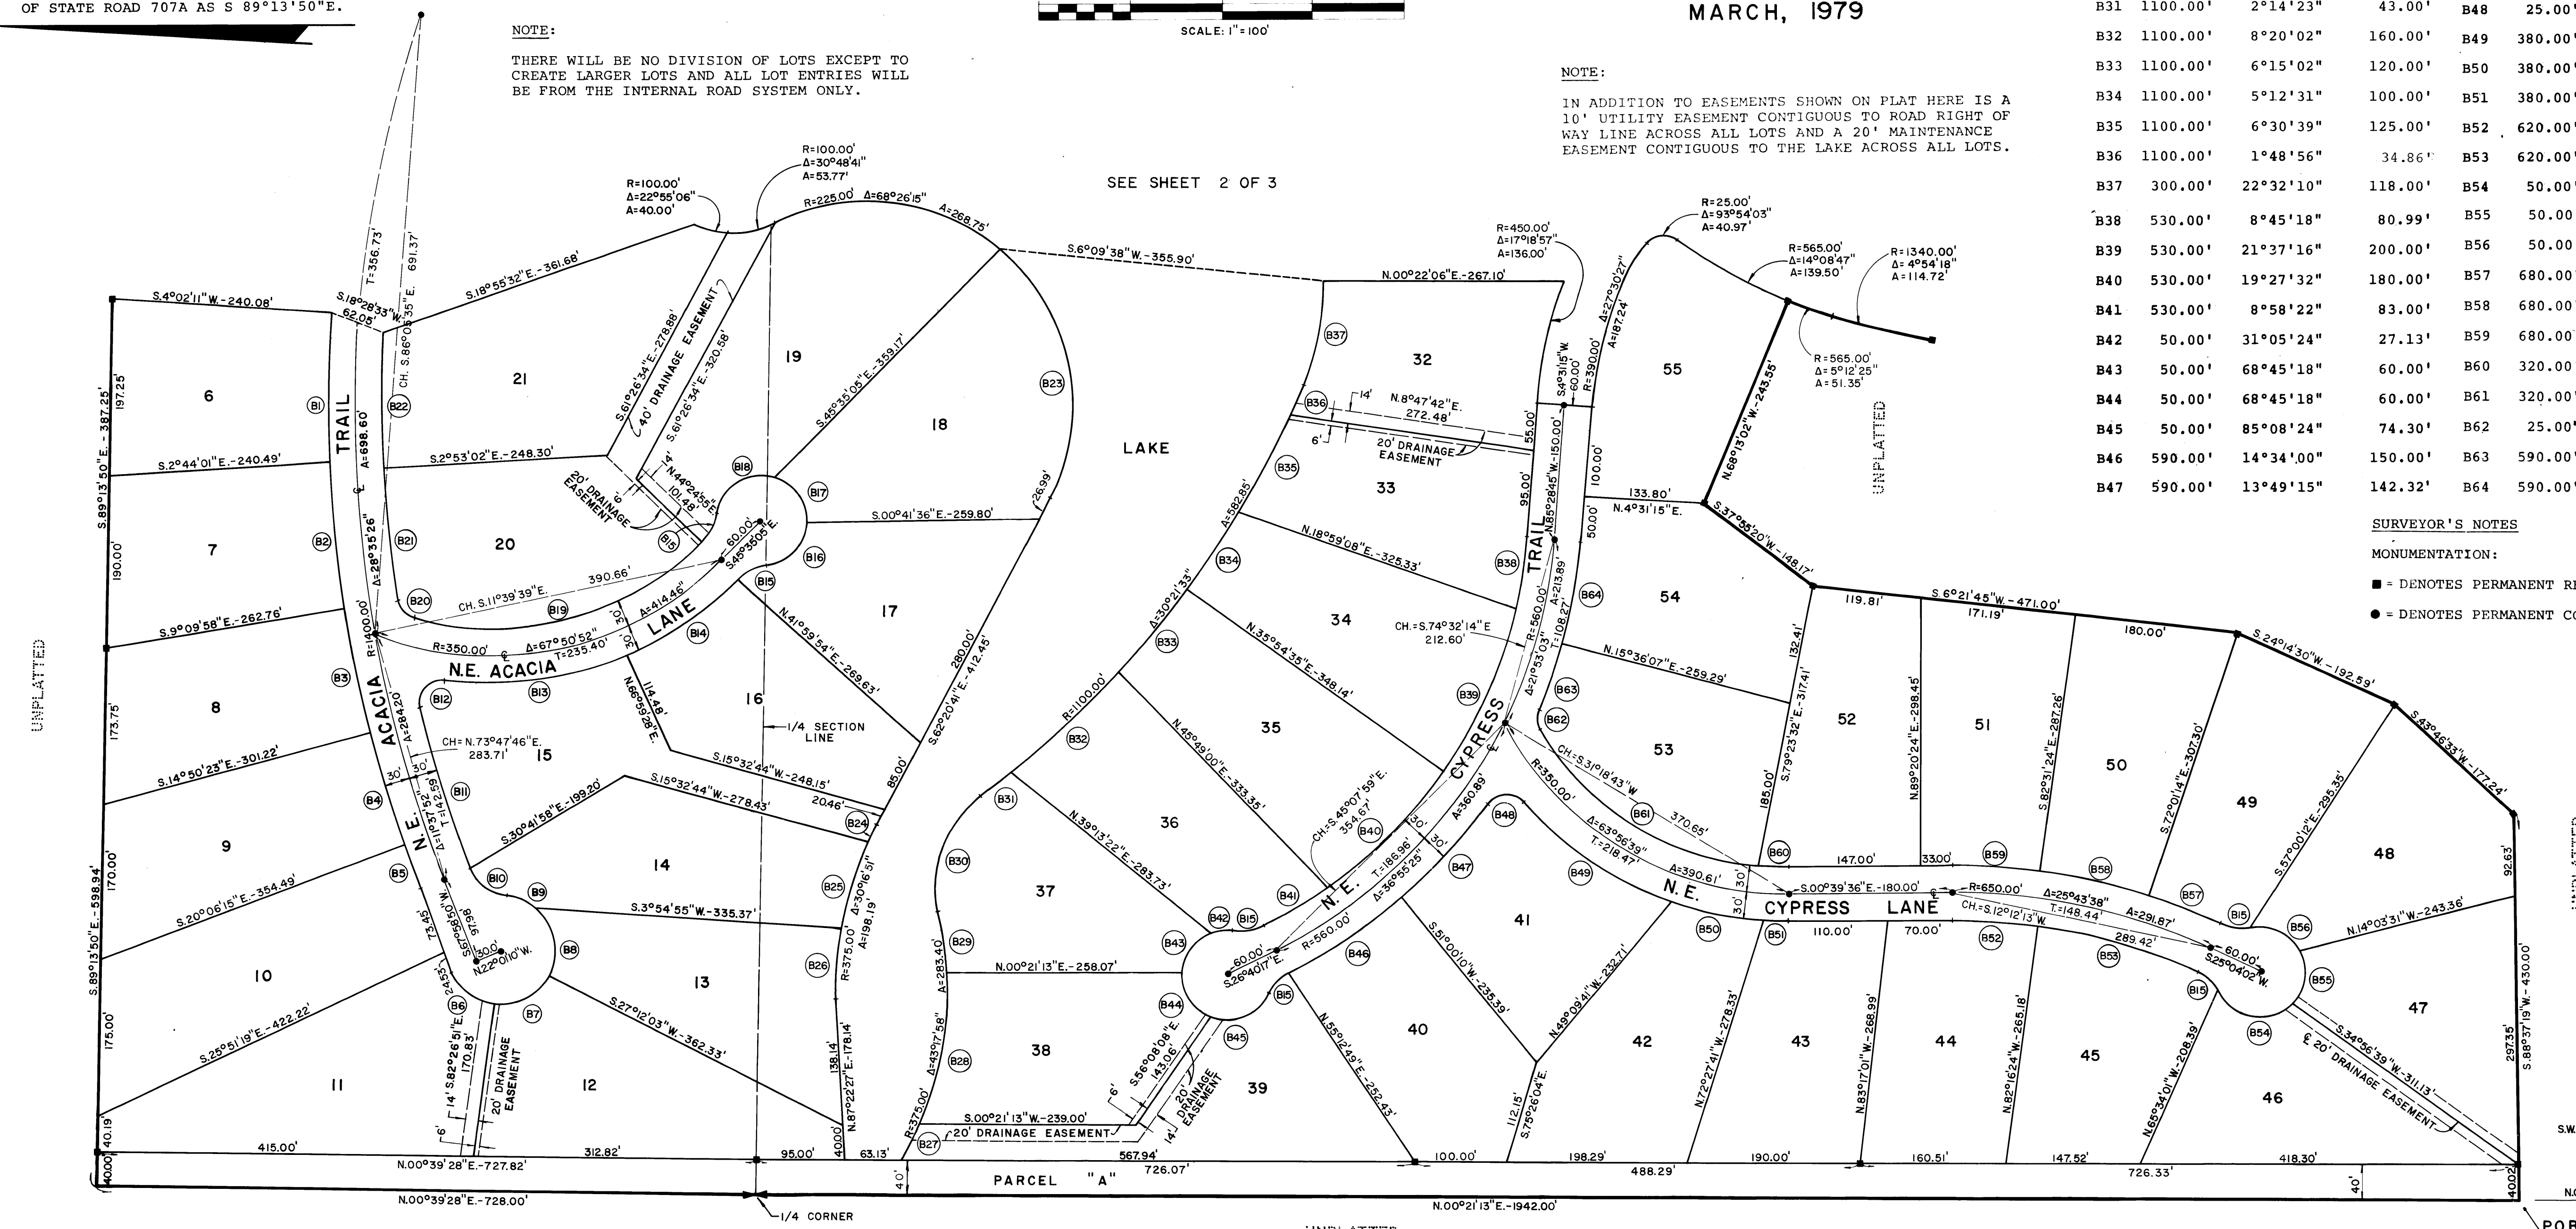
OF STATE ROAD 707A AS S 89°13'50"E.

SCALE: 1" = 100'

MARCH, 1979

NOTE:

THERE WILL BE NO DIVISION OF LOTS EXCEPT TO CREATE LARGER LOTS AND ALL LOT ENTRIES WILL BE FROM THE INTERNAL ROAD SYSTEM ONLY.

NOTE:

IN ADDITION TO EASEMENTS SHOWN ON PLAT HERE IS A 10' UTILITY EASEMENT CONTIGUOUS TO ROAD RIGHT OF WAY LINE ACROSS ALL LOTS AND A 20' MAINTENANCE EASEMENT CONTIGUOUS TO THE LAKE ACROSS ALL LOTS.

SEE SHEET 2 OF 3

| B31 | 1100.00' | 2°14'23" | 43.00' | B48 | 25.000 |
|---|---|---|---|---|---|
| B32 | 1100.00' | 8°20'02" | 160.00' | B49 | 380.00' |
| B33 | 1100.00' | 6°15'02" | 120.00' | B50 | 380.00' |
| B34 | 1100.00' | 5°12'31" | 100.00' | B51 | 380.00' |
| B35 | 1100.00' | 6°30'39" | 125.00' | B52 | 620.00' |
| B36 | 1100.00' | 1°48'56" | 34.86' | B53 | 620.00' |
| B37 | 300.00' | 22°32'10" | 118.00' | B54 | 50.00' |
| B38 | 530.00' | 8°45'18" | 80.99' | B55 | 50.00 |
| B39 | 530.00' | 21°37'16" | 200.00' | B56 | 50.00 |
| B40 | 530.00' | 19°27'32" | 180.00' | B57 | 680.00 |
| B41 | 530.00' | 8°58'22" | 83.00' | B58 | 680.00 |
| B42 | 50.00' | 31°05'24" | 27.13' | B59 | 680.00 |
| B43 | 50.00' | 68°45'18" | 60.00' | B60 | 320.00 |
| B44 | 50.00' | 68°45'18" | 60.00' | B61 | 320.00 |
| B45 | 50.00' | 85°08'24" | 74.30' | B62 | 25.00 |
| B46 | 590.00' | 14°34'00" | 150.00' | B63 | 590.00 |
| B47 | 590.00' | 13°49'15" | 142.32' | B64 | 590.00 |

SURVEYOR'S NOTES

MONUMENTATION:

■ = DENOTES PERMANENT R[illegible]

● = DENOTES PERMANENT C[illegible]

UNPLATTED

R=100.00' Δ=22°55'06" A=40.00'
R=100.00' Δ=30°48'41" A=53.77'
R=225.00' Δ=68°26'15" A=268.75'
S.6°09'38"W.-355.90'
R=450.00' Δ=17°18'57" A=136.00'
R=25.00' Δ=93°54'03" A=40.97'
R=565.00' Δ=14°08'47" A=139.50'
R=1340.00' Δ=4°54'18" A=114.72'
R=565.00' Δ=5°12'25" A=51.35'
N.00°22'06"E.-267.10'
T=356.73' 691.37'
S.4°02'11"W.-240.08'
S.18°28'33"W. 62.05'
CH. S.86°03'35"E.
S.18°55'32"E.-361.68'
S.61°26'34"E.-278.86'
40' DRAINAGE EASEMENT
S.61°26'34"E.-320.58'
S.45°35'05"E.-359.17'
S.89°13'50"E.-387.25' 197.25'
6 7 8 9 10 11 12 13 14 15 16 17 18 19 20 21 32 33 34 35 36 37 38 39 40 41 42 43 44 45 46 47 48 49 50 51 52 53 54 55
TRAIL A=698.60' Δ=28°35'26"
S.2°53'02"E.-248.30'
S.2°44'01"E.-240.49'
20' DRAINAGE EASEMENT
N.44°24'55"E. 101.48'
LAKE
S.00°41'36"E.-259.80'
26.99'
S.45°35'05"E. 60.00'
CH. S.11°39'39"E. 390.66'
A=414.46'
R=350.00' Δ=67°50'52" T=235.40'
N.E. ACACIA LANE
S.9°09'58"E.-262.76'
N.41°59'54"E.-269.63'
280.00'
S.62°20'41"E.-412.45'
R=1400.00'
A=284.20'
N.66°59'28"E. 114.48'
1/4 SECTION LINE
CH=N.73°47'46"E. 283.71'
S.14°50'23"E.-301.22'
S.15°32'34"W.-248.15'
S.15°32'44"W.-278.43'
20.46'
85.00'
S.30°41'58"E.-199.20'
Δ=11°37'52" T=142.59'
N.E. ACACIA
S.20°06'15"E.-354.49'
S.67°56'50"W. 97.98'
N.22°01'10"W.
73.45'
S.3°54'55"W.-335.37'
Δ=30°16'51" A=198.19'
R=375.00'
S.25°51'19"E.-422.22'
S.82°26'51"E. 170.83'
20' DRAINAGE EASEMENT
S.27°12'03"W.-362.33'
138.14'
N.87°22'27"E.-178.14'
R=375.00' Δ=43°07'58" A=283.40'
N.00°21'13"E.-258.07'
S.00°21'13"W.-239.00'
20' DRAINAGE EASEMENT
S.56°08'08"E. 143.06'
20' DRAINAGE EASEMENT
R=1100.00'
A=582.85'
Δ=30°21'33"
N.39°13'22"E.-283.73'
N.45°49'00"E.-333.35'
N.35°54'35"E.-348.14'
N.18°59'08"E.-325.33'
N.8°47'42"E. 272.48'
20' DRAINAGE EASEMENT
CH.=S.45°07'59"E. 354.67'
T=186.96' Δ=36°55'25'
R=560.00'
S.26°40'17"E. 60.00'
S.51°00'10"W.-235.39'
N.49°09'41"W.-232.71'
N.55°12'49"E.-252.43'
S.75°26'04"E. 112.15'
TRAIL CYPRESS N.E.
S.4°31'15"W. 60.00'
N.85°28'45"W.-150.00'
R=390.00' Δ=27°30'27" A=187.24'
100.00' 50.00' 95.00' 55.00'
133.80' N.4°31'15"E.
N.68°13'02"W.-243.55'
S.37°55'20"W.-148.17'
S.6°21'45"W.-471.00'
119.81' 171.19' 180.00'
S.24°14'30"W.-192.59'
S.43°46'33"W.-177.24'
CH.=S.74°32'14"E 212.60'
R=560.00' Δ=21°53'03" A=213.89' T=108.27'
N.15°36'07"E.-259.29'
132.41'
S.79°23'32"E.-317.41'
N.89°20'24"E.-298.45'
S.82°31'24"E.-287.26'
S.72°01'14"E.-307.30'
S.57°00'12"E.-295.35'
CH.=S.31°18'43"W 370.65'
R=350.00' Δ=63°56'39" T=218.47' A=390.61'
A=360.89'
185.00'
147.00' 33.00'
S.00°39'36"E.-180.00'
R=650.00' Δ=25°43'38" T=148.44' A=291.87'
CH.=S.12°12'13"W. 289.42'
N.E. CYPRESS LANE
S.25°04'02"W. 60.00'
110.00' 70.00'
N.14°03'31"W.-243.36'
92.63'
S.34°56'39"W.-311.13'
20' DRAINAGE EASEMENT
N.72°27'41"W.-278.33'
N.83°17'01"W.-268.99'
N.82°16'24"W.-265.18'
N.65°34'01"W.-208.39'
S.88°37'19"W.-430.00' 297.35'
S.89°13'50"E.-598.94' 170.00' 175.00' 190.00' 173.75'
40.19' 40.00'
415.00' 312.82' 95.00' 40.00' 63.13' 567.94' 100.00' 198.29' 190.00' 160.51' 147.52' 418.30'
N.00°39'28"E.-727.82'
726.07' 488.29' 726.33'
N.00°39'28"E.-728.00'
PARCEL "A"
40'
N.00°21'13"E.-1942.00'
1/4 CORNER
B1 B2 B3 B4 B5 B6 B7 B8 B9 B10 B11 B12 B13 B14 B15 B16 B17 B18 B19 B20 B21 B22 B23 B24 B25 B26 B27 B28 B29 B30 B31 B32 B33 B34 B35 B36 B37 B38 B39 B40 B41 B42 B43 B44 B45 B46 B47 B48 B49 B50 B51 B52 B53 B54 B55 B56 B57 B58 B59 B60 B61 B62 B63 B64
POB
S.W.
N.C